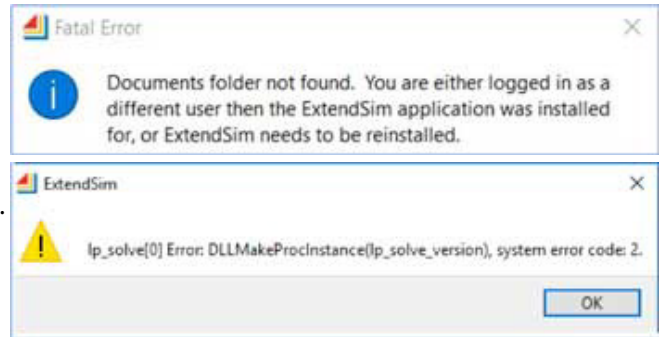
Fatal Error

Documents folder not found. You are either logged in as a different user then the ExtendSim application was installed for, or ExtendSim needs to be reinstalled.

ExtendSim

lp_solve[0] Error: DLLMakeProcInstance(lp_solve_version), system error code: 2.

OK